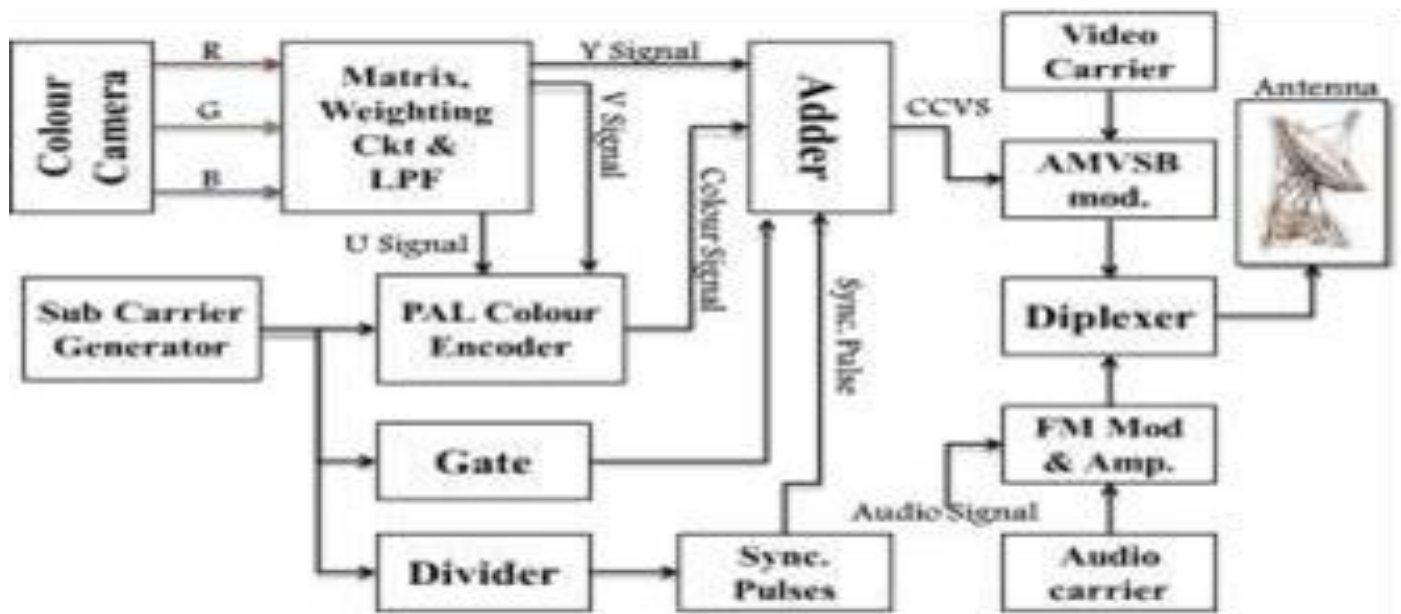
Colour Camera

R

G

B

Matrix, Weighting Ckt & LPF

Y Signal

V Signal

U Signal

Adder

Colour Signal

CCVS

Video Carrier

AMVSB mod.

Antenna

Sub Carrier Generator

PAL Colour Encoder

Sync. Pulse

Diplexer

Gate

FM Mod & Amp.

Audio Signal

Divider

Sync. Pulses

Audio carrier